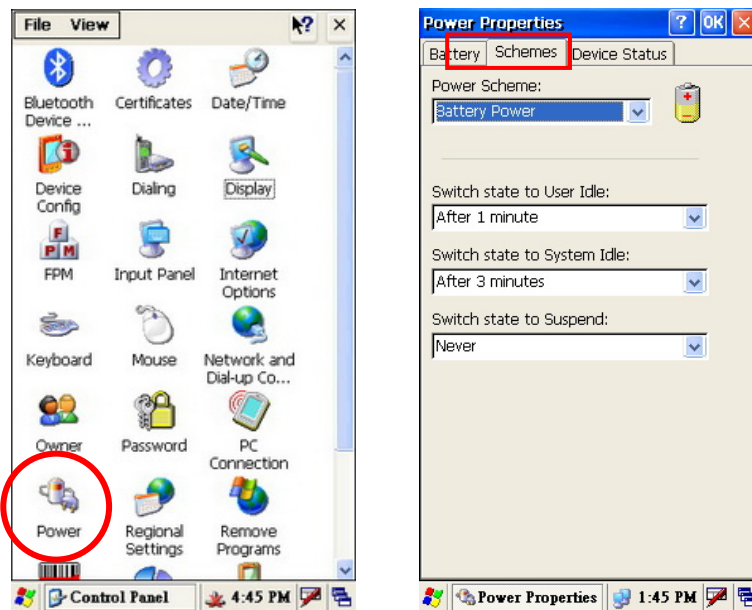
File View

Bluetooth Device ...

Certificates

Date/Time

Device Config

Dialing

Display

FPM

Input Panel

Internet Options

Keyboard

Mouse

Network and Dial-up Co...

Owner

Password

PC Connection

Power

Regional Settings

Remove Programs

Control Panel 4:45 PM

Power Properties

OK

Battery Schemes Device Status

Power Scheme:

Battery Power

Switch state to User Idle:

After 1 minute

Switch state to System Idle:

After 3 minutes

Switch state to Suspend:

Never

Power Properties 1:45 PM